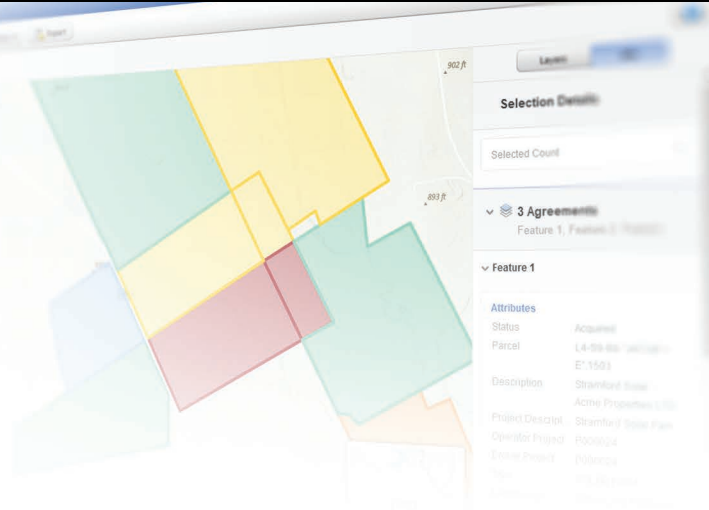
Export

902 ft

893 ft

Layers

Selection Details

Selected Count

3 Agreements

Feature 1, Feature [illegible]

Feature 1

Attributes

Status

Acquired

Parcel

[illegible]

Description

Stramford Solar

Acme Properties LTD

Project Descript

Stramford Solar Farm

Operator Project

P000024

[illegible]

P000024